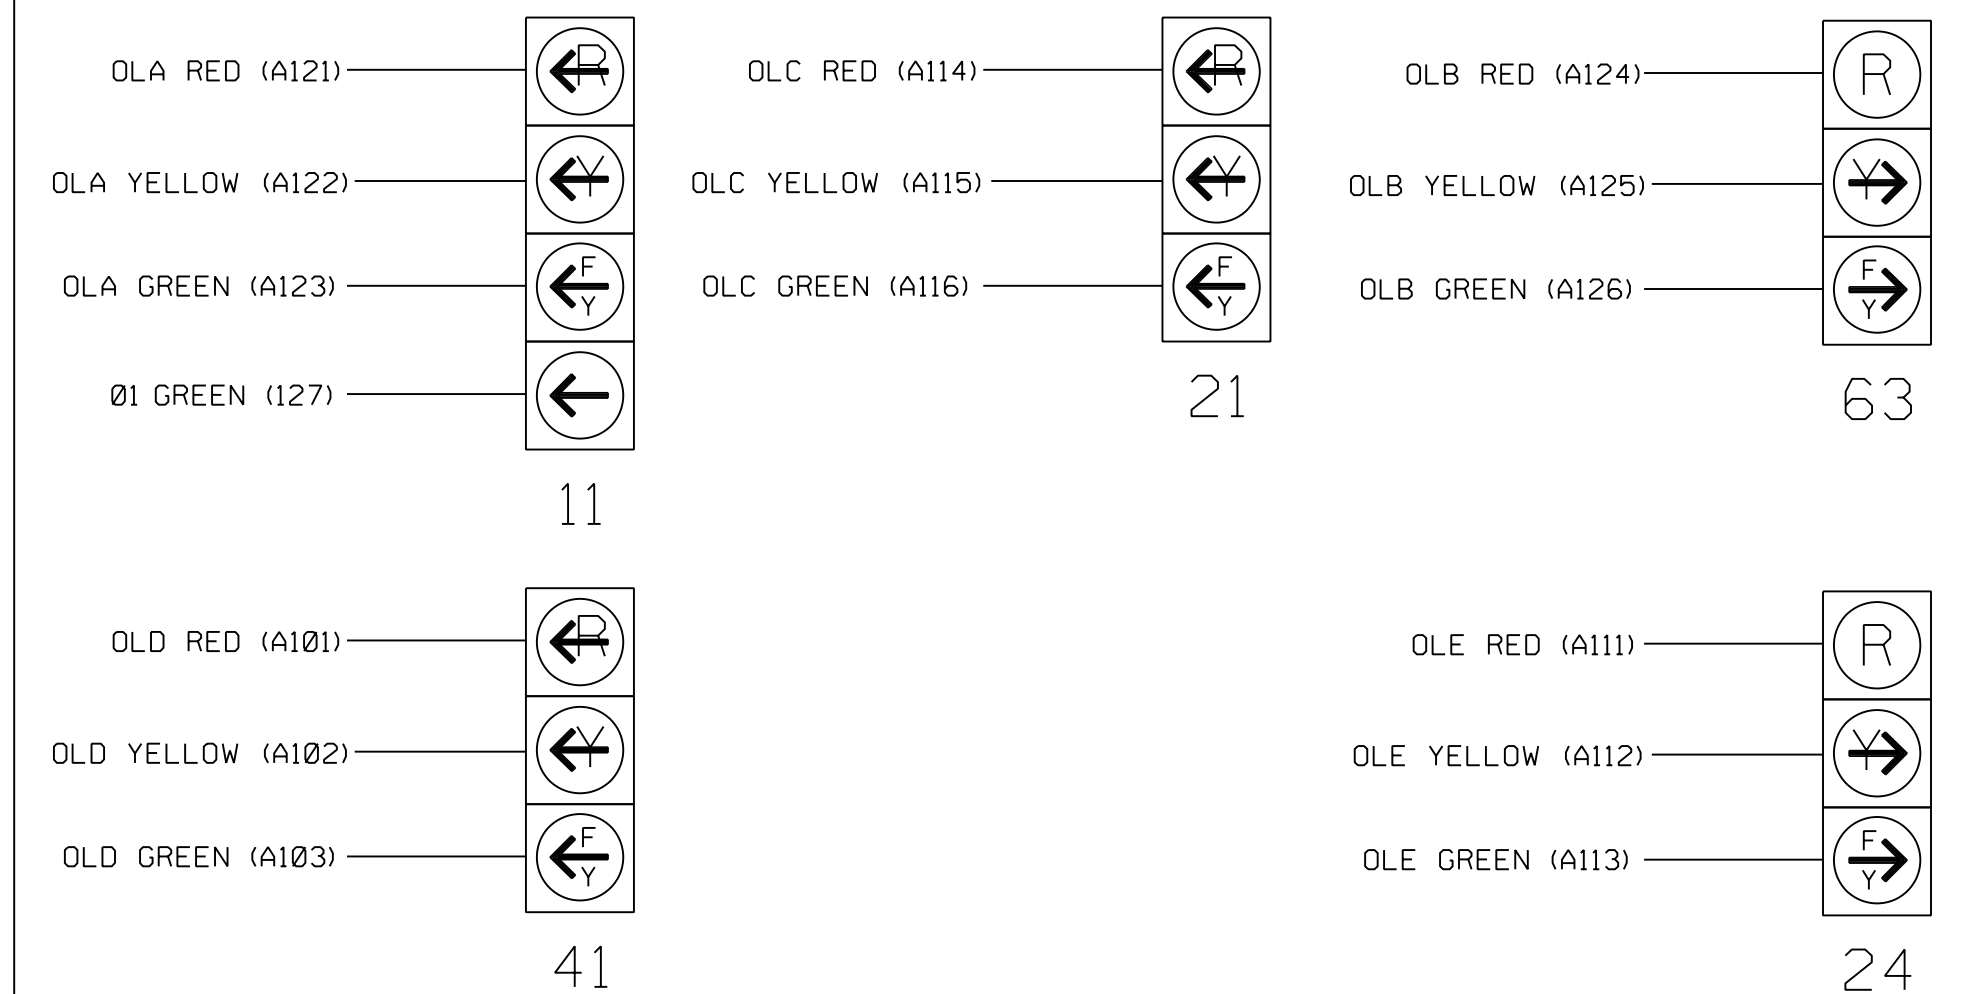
OLA RED (A121)
R

OLA YELLOW (A122)
Y

OLA GREEN (A123)
F
Y

Ø1 GREEN (127)

11

OLC RED (A114)
R

OLC YELLOW (A115)
Y

OLC GREEN (A116)
F
Y

21

OLB RED (A124)
R

OLB YELLOW (A125)
Y

OLB GREEN (A126)
F
Y

63

OLD RED (A1Ø1)
R

OLD YELLOW (A1Ø2)
Y

OLD GREEN (A1Ø3)
F
Y

41

OLE RED (A111)
R

OLE YELLOW (A112)
Y

OLE GREEN (A113)
F
Y

24